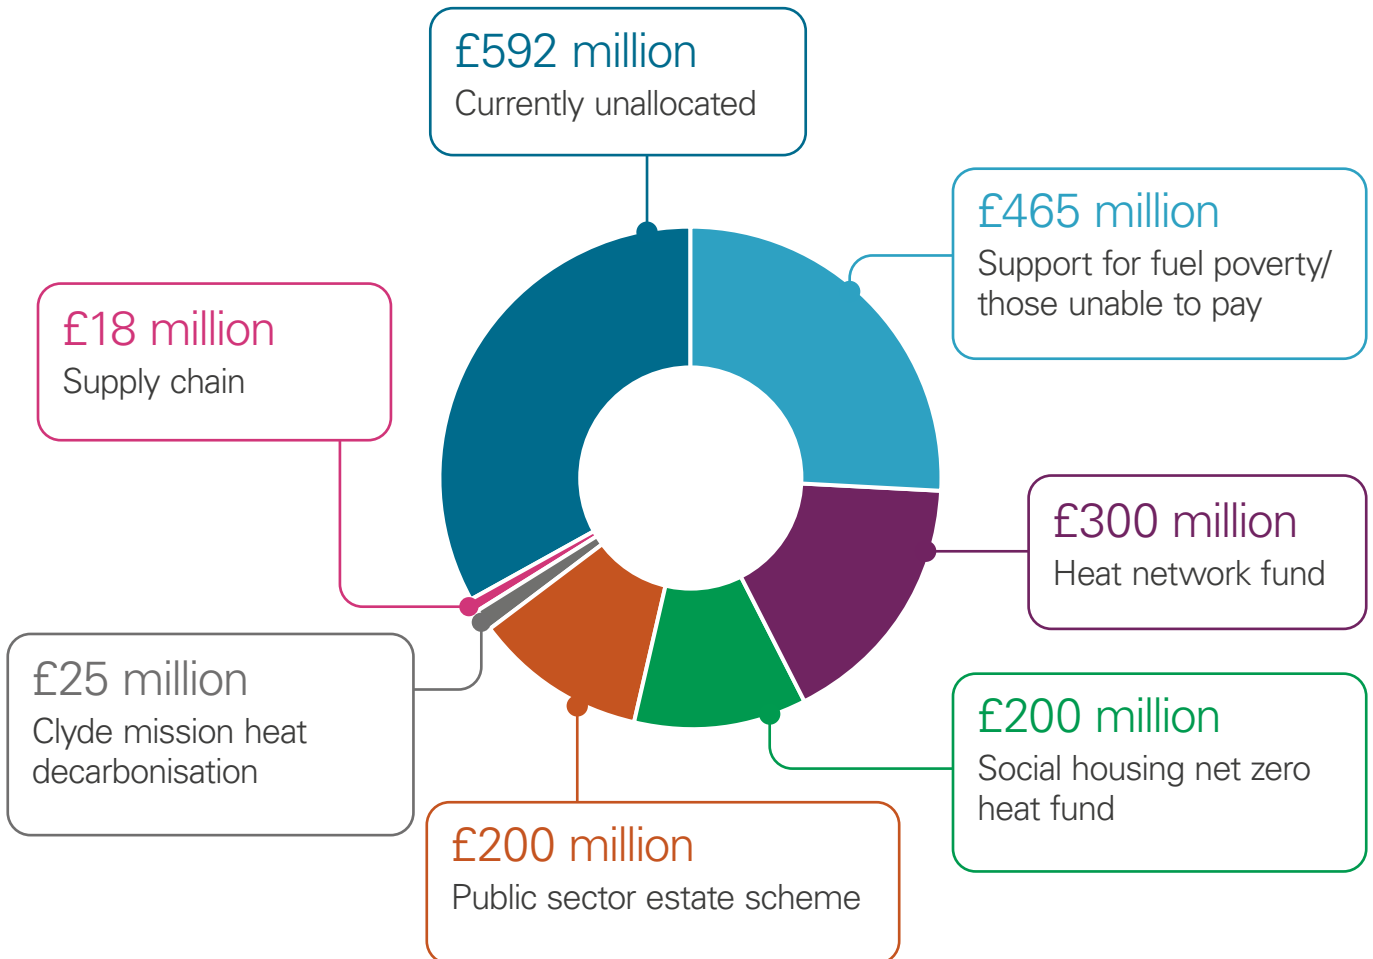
£592 million
Currently unallocated

£465 million
Support for fuel poverty/ those unable to pay

£18 million
Supply chain

£300 million
Heat network fund

£25 million
Clyde mission heat decarbonisation

£200 million
Social housing net zero heat fund

£200 million
Public sector estate scheme